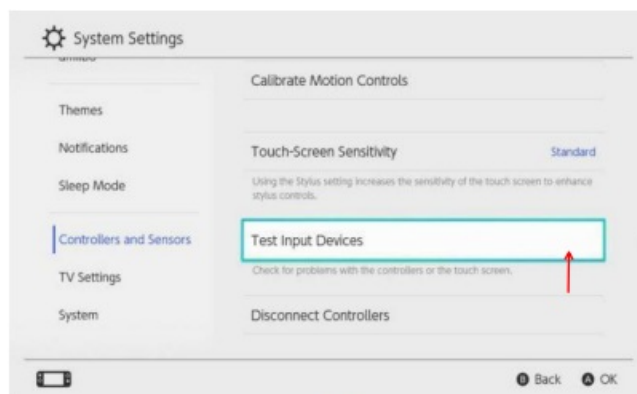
System Settings

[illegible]

Themes

Notifications

Sleep Mode

Controllers and Sensors

TV Settings

System

Calibrate Motion Controls

Touch-Screen Sensitivity Standard

Using the Stylus setting increases the sensitivity of the touch screen to enhance stylus controls.

Test Input Devices

Check for problems with the controllers or the touch screen.

Disconnect Controllers

B Back A OK